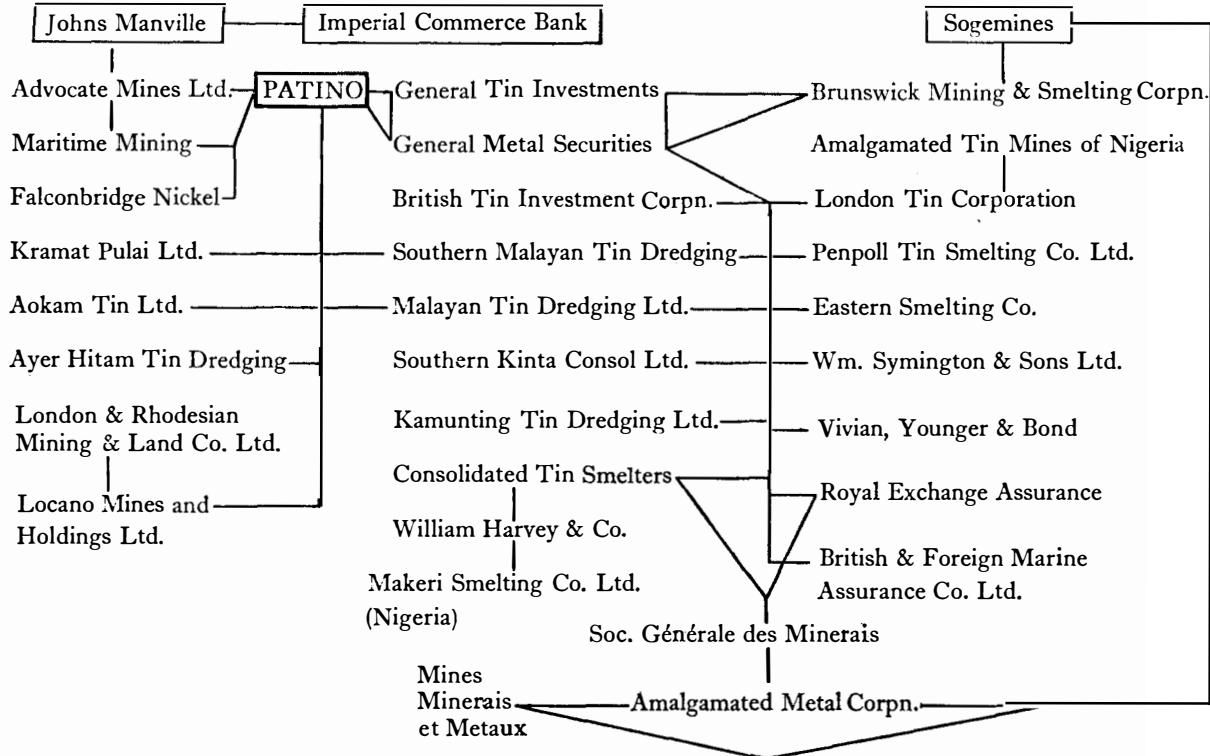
Johns Manville

Imperial Commerce Bank

Sogemines

Advocate Mines Ltd.

PATINO

General Tin Investments

Brunswick Mining & Smelting Corpn.

Maritime Mining

General Metal Securities

Amalgamated Tin Mines of Nigeria

Falconbridge Nickel

British Tin Investment Corpn.

London Tin Corporation

Kramat Pulai Ltd.

Southern Malayan Tin Dredging

Penpoll Tin Smelting Co. Ltd.

Aokam Tin Ltd.

Malayan Tin Dredging Ltd.

Eastern Smelting Co.

Ayer Hitam Tin Dredging

Southern Kinta Consol Ltd.

Wm. Symington & Sons Ltd.

London & Rhodesian Mining & Land Co. Ltd.

Kamunting Tin Dredging Ltd.

Vivian, Younger & Bond

Consolidated Tin Smelters

Royal Exchange Assurance

Locano Mines and Holdings Ltd.

William Harvey & Co.

British & Foreign Marine Assurance Co. Ltd.

Makeri Smelting Co. Ltd. (Nigeria)

Soc. Générale des Minerais

Mines Minerais et Metaux

Amalgamated Metal Corpn.